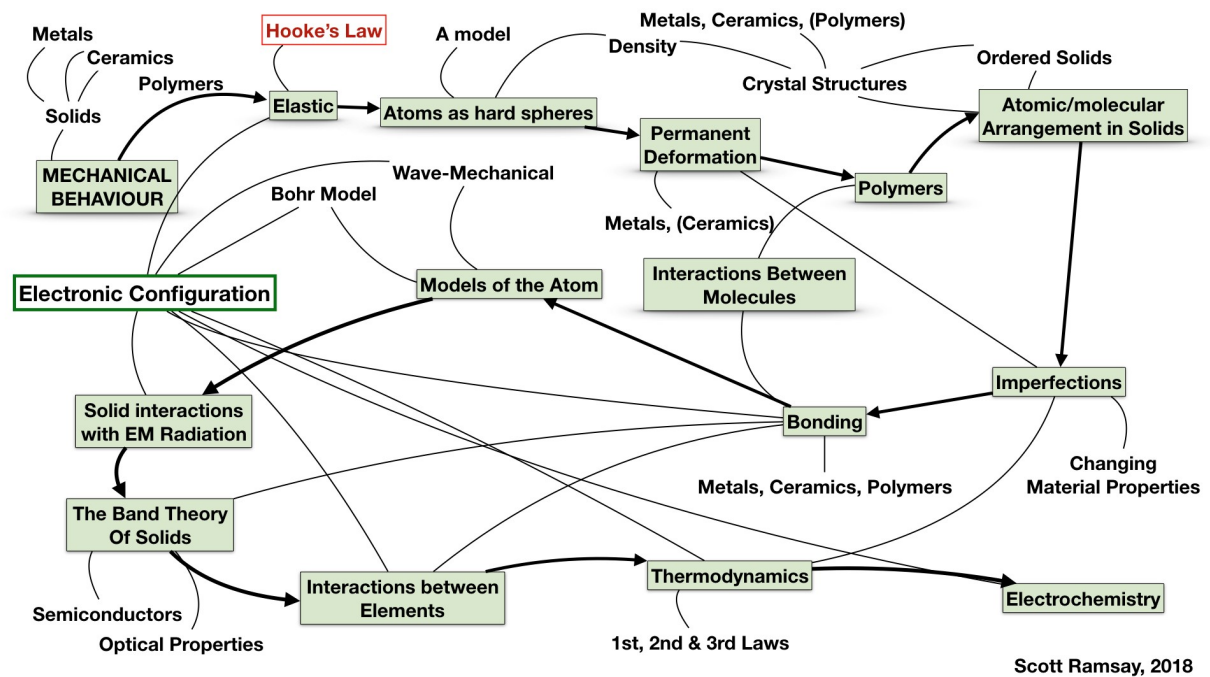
Metals
Ceramics
Polymers
Solids
MECHANICAL BEHAVIOUR
Hooke's Law
Elastic
A model
Atoms as hard spheres
Metals, Ceramics, (Polymers)
Density
Crystal Structures
Ordered Solids
Atomic/molecular Arrangement in Solids
Permanent Deformation
Polymers
Metals, (Ceramics)
Wave-Mechanical
Bohr Model
Electronic Configuration
Models of the Atom
Interactions Between Molecules
Imperfections
Solid interactions with EM Radiation
Bonding
Changing Material Properties
Metals, Ceramics, Polymers
The Band Theory Of Solids
Semiconductors
Optical Properties
Interactions between Elements
Thermodynamics
1st, 2nd & 3rd Laws
Electrochemistry
Scott Ramsay, 2018